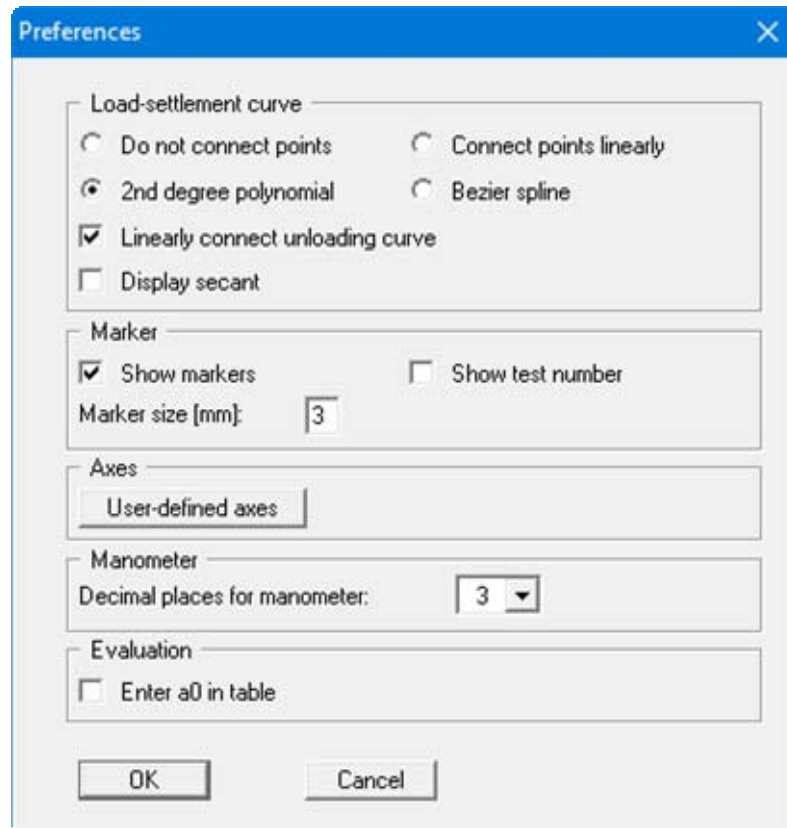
Preferences

Load-settlement curve

Do not connect points

Connect points linearly

2nd degree polynomial

Bezier spline

Linearly connect unloading curve

Display secant

Marker

Show markers

Show test number

Marker size [mm]: 3

Axes

User-defined axes

Manometer

Decimal places for manometer: 3

Evaluation

Enter a0 in table

OK

Cancel